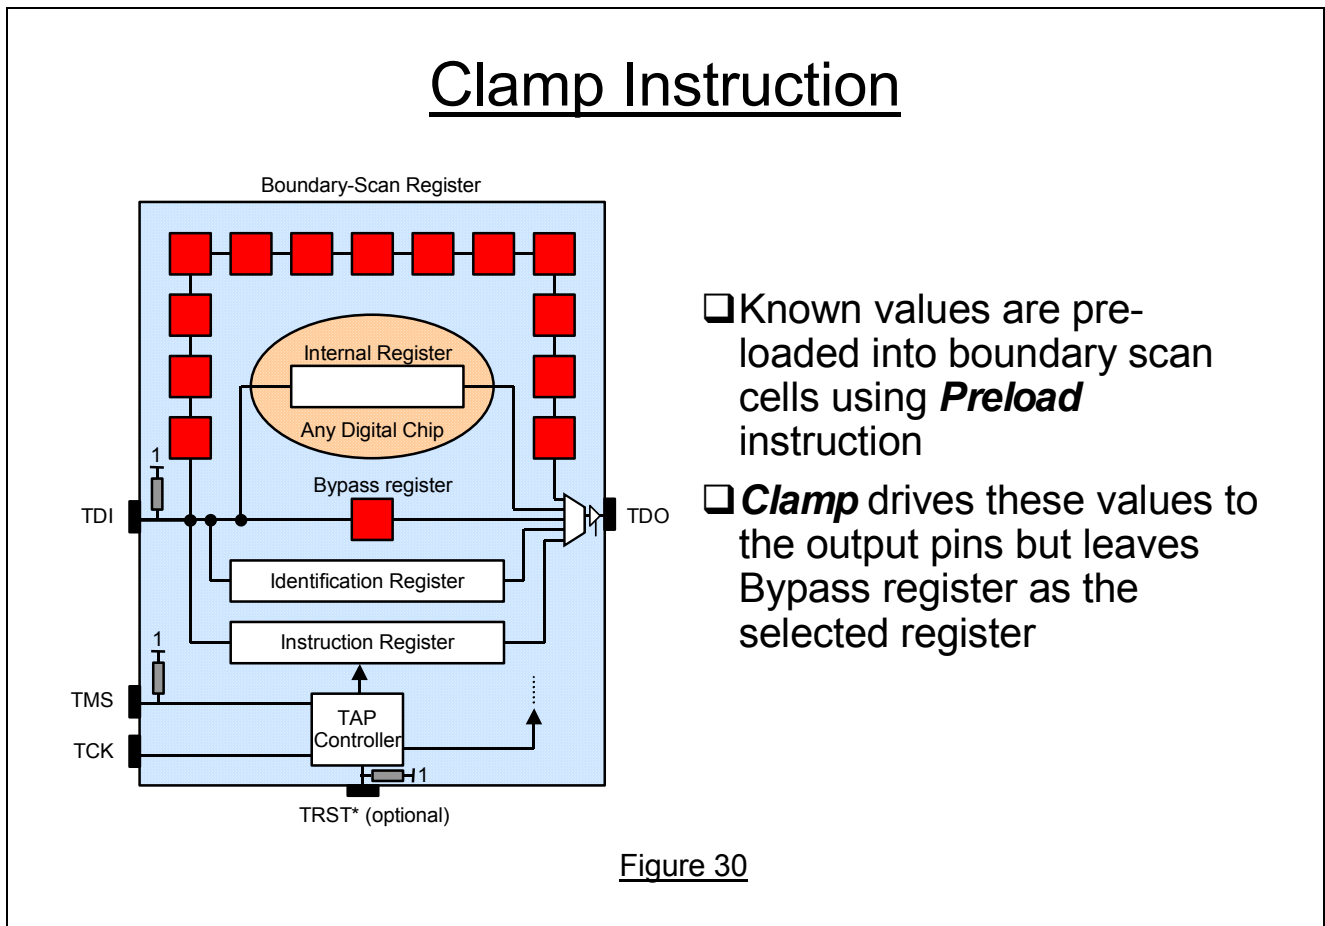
Clamp Instruction

Boundary-Scan Register

Internal Register

Any Digital Chip

Bypass register

1

TDI

TDO

Identification Register

1

Instruction Register

TMS

TAP Controller

TCK

1

TRST* (optional)

❑Known values are preloaded into boundary scan cells using ***Preload*** instruction

❑***Clamp*** drives these values to the output pins but leaves Bypass register as the selected register

Figure 30